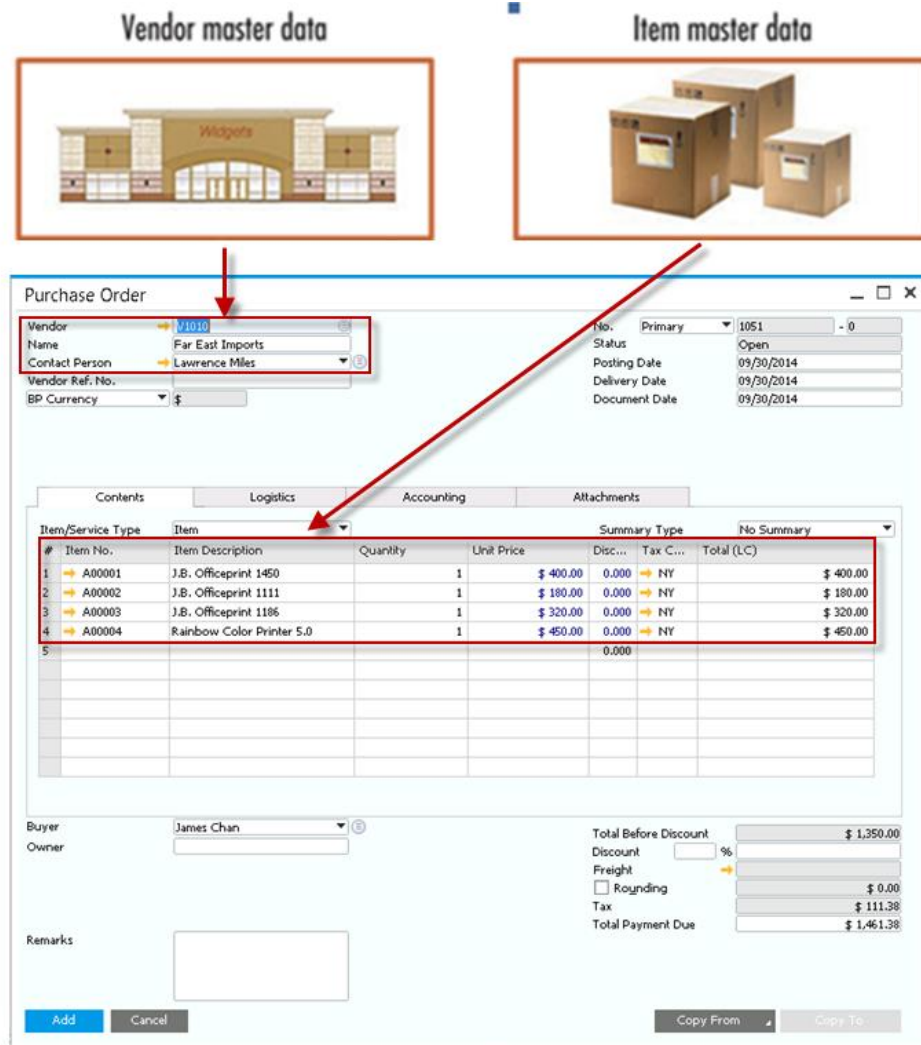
Vendor master data

Item master data

Widgets

Purchase Order

Vendor V1010
Name Far East Imports
Contact Person Lawrence Miles
Vendor Ref. No.
BP Currency $

No. Primary 1051 - 0
Status Open
Posting Date 09/30/2014
Delivery Date 09/30/2014
Document Date 09/30/2014

Contents | Logistics | Accounting | Attachments

Item/Service Type Item
Summary Type No Summary

| # | Item No. | Item Description | Quantity | Unit Price | Disc... | Tax C... | Total (LC) |
|---|---|---|---|---|---|---|---|
| 1 | A00001 | J.B. Officeprint 1450 | 1 | $ 400.00 | 0.000 | NY | $ 400.00 |
| 2 | A00002 | J.B. Officeprint 1111 | 1 | $ 180.00 | 0.000 | NY | $ 180.00 |
| 3 | A00003 | J.B. Officeprint 1186 | 1 | $ 320.00 | 0.000 | NY | $ 320.00 |
| 4 | A00004 | Rainbow Color Printer 5.0 | 1 | $ 450.00 | 0.000 | NY | $ 450.00 |
| 5 | | | | | 0.000 | | |

Buyer James Chan
Owner

Remarks

Total Before Discount $ 1,350.00
Discount %
Freight
Rounding $ 0.00
Tax $ 111.38
Total Payment Due $ 1,461.38

Add Cancel Copy From Copy To